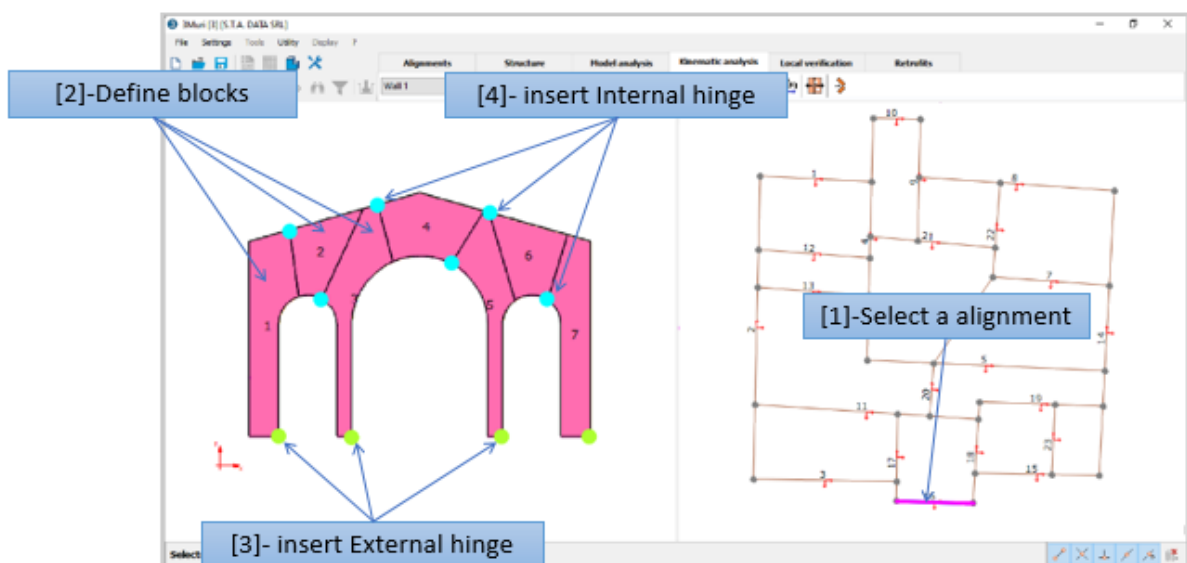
3Muri [3] (S.T.A. DATA SRL)

File Settings Tools Utility Display ?

Alignments Structure Model analysis Kinematic analysis Local verification Retrofits

Wall 1

[2]-Define blocks

[4]- insert Internal hinge

[1]-Select a alignment

[3]- insert External hinge

1 2 3 4 5 6 7

10
1
6
9
8
4
21
22
12
7
13
2
14
5
20
11
10
23
17
18
15
3

Select